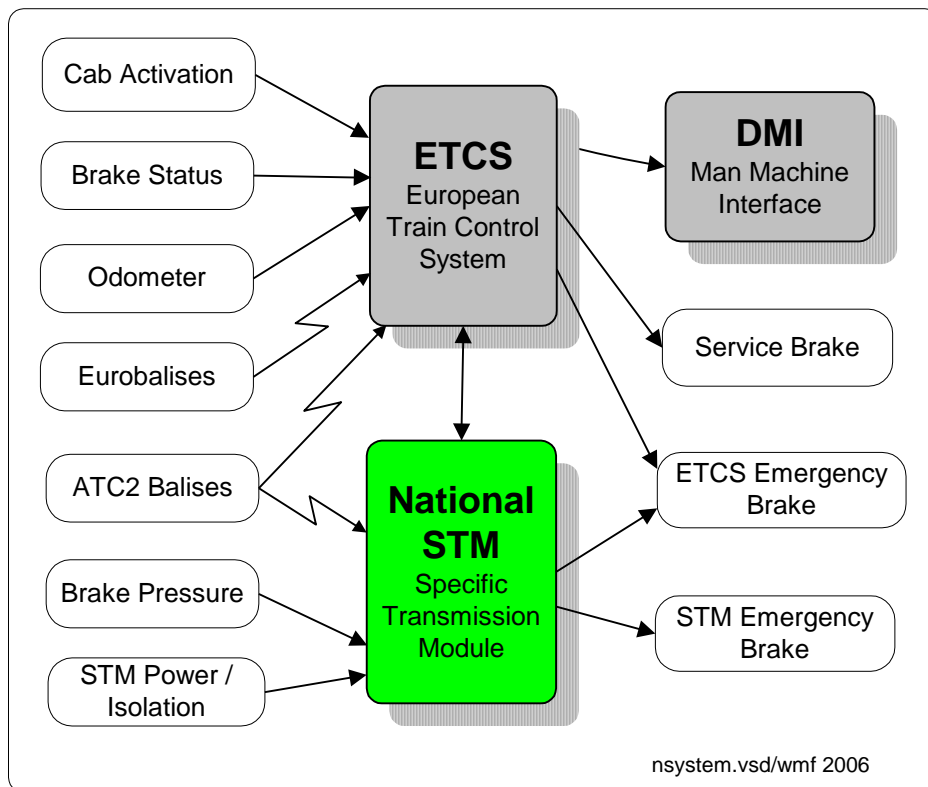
Cab Activation

Brake Status

Odometer

Eurobalises

ATC2 Balises

Brake Pressure

STM Power / Isolation

ETCS
European Train Control System

DMI
Man Machine Interface

Service Brake

National STM
Specific Transmission Module

ETCS Emergency Brake

STM Emergency Brake

nsystem.vsd/wmf 2006